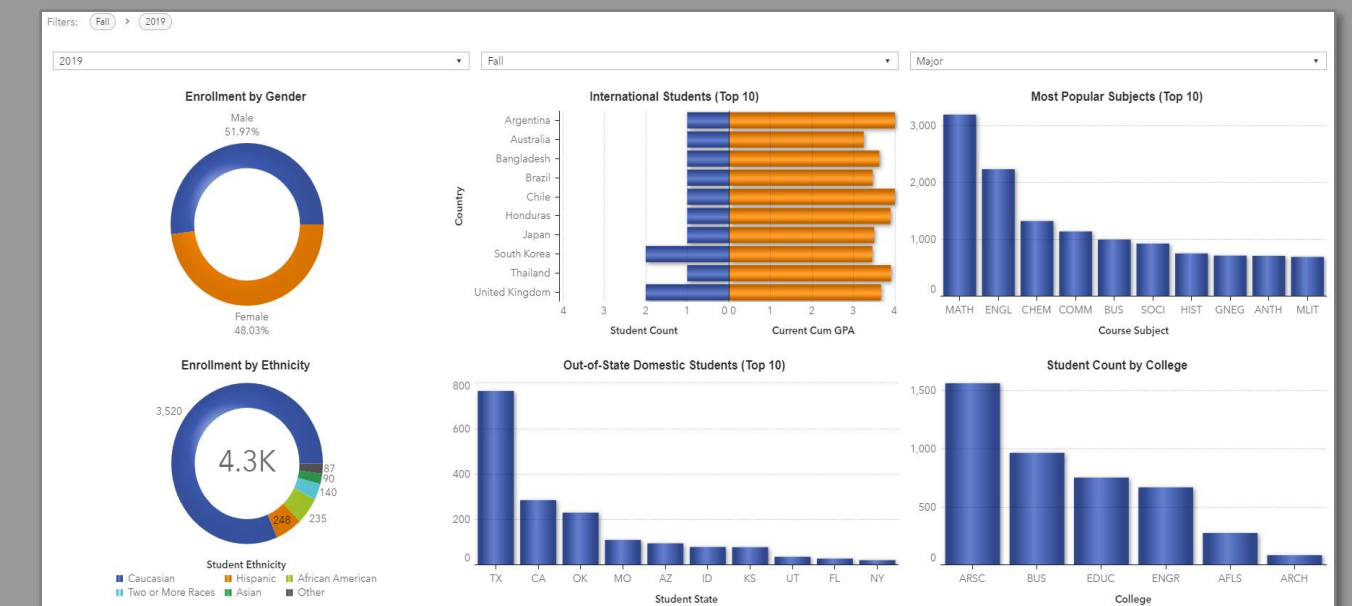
Filters: Fall > 2019

2019 ▾
Fall ▾
Major ▾

Enrollment by Gender

Male
51.97%

Female
48.03%

International Students (Top 10)

Country

Argentina
Australia
Bangladesh
Brazil
Chile
Honduras
Japan
South Korea
Thailand
United Kingdom

4 3 2 1 0 0 1 2 3 4

Student Count
Current Cum GPA

Most Popular Subjects (Top 10)

3,000
2,000
1,000
0

MATH ENGL CHEM COMM BUS SOCI HIST GNEG ANTH MLIT

Course Subject

Enrollment by Ethnicity

3,520
4.3K
87
90
140
235
248

Student Ethnicity
Caucasian
Hispanic
African American
Two or More Races
Asian
Other

Out-of-State Domestic Students (Top 10)

800
600
400
200
0

TX CA OK MO AZ ID KS UT FL NY

Student State

Student Count by College

1,500
1,000
500
0

ARSC BUS EDUC ENGR AFLS ARCH

College